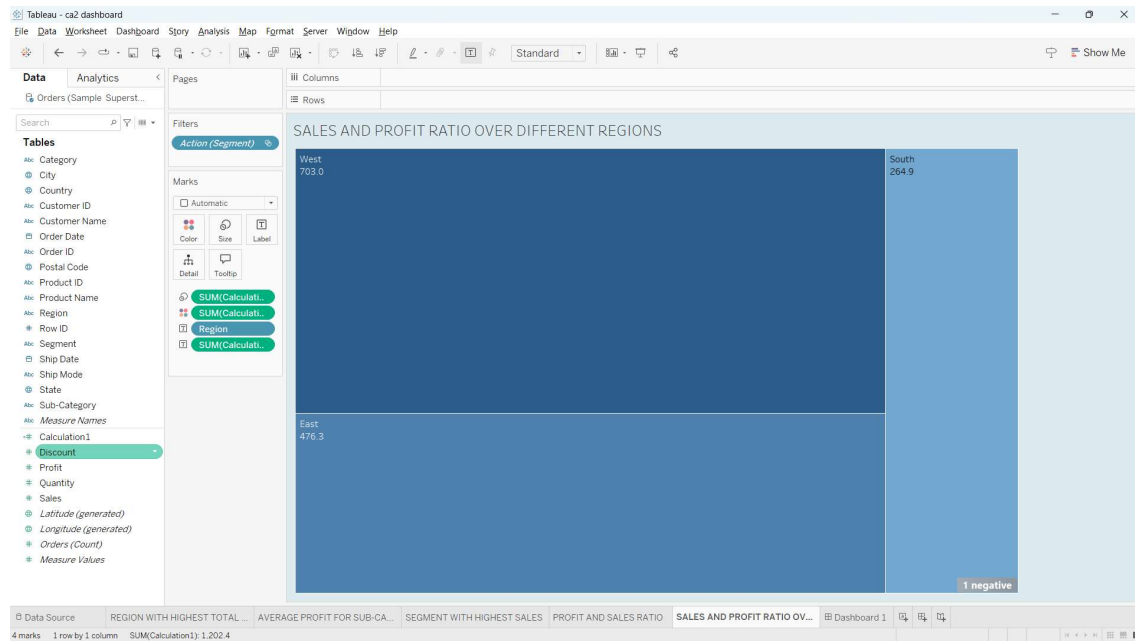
Tableau - ca2 dashboard

File Data Worksheet Dashboard Story Analysis Map Format Server Window Help

Standard

Show Me

Data Analytics

Orders (Sample Superst...

Search

Tables

Category
City
Country
Customer ID
Customer Name
Order Date
Order ID
Postal Code
Product ID
Product Name
Region
Row ID
Segment
Ship Date
Ship Mode
State
Sub-Category
Measure Names
Calculation1
Discount
Profit
Quantity
Sales
Latitude (generated)
Longitude (generated)
Orders (Count)
Measure Values

Pages

Filters

Action (Segment)

Marks

Automatic

Color Size Label

Detail Tooltip

SUM(Calculati..
SUM(Calculati..
Region
SUM(Calculati..

Columns

Rows

SALES AND PROFIT RATIO OVER DIFFERENT REGIONS

West
703.0

South
264.9

East
476.3

1 negative

Data Source REGION WITH HIGHEST TOTAL ... AVERAGE PROFIT FOR SUB-CA... SEGMENT WITH HIGHEST SALES PROFIT AND SALES RATIO SALES AND PROFIT RATIO OV... Dashboard 1

4 marks 1 row by 1 column SUM(Calculation1): 1,202.4